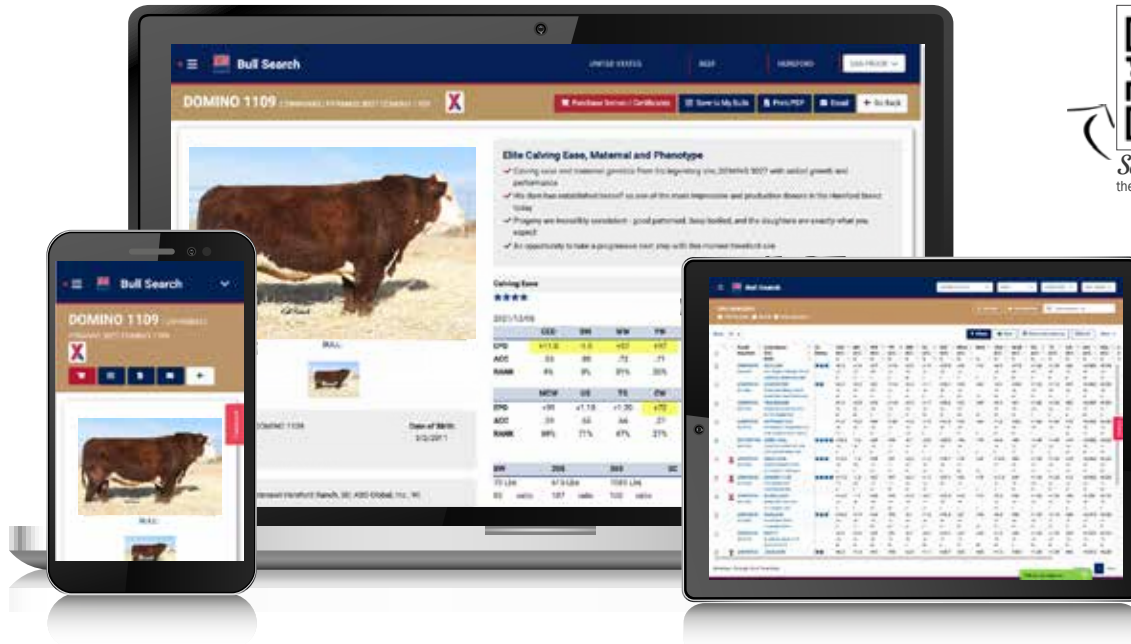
Bull Search

UNITED STATES

BEEF

HEREFORD

DOMINO 1109

Purchase Semen / Certificate

Save to My Bulls

Print PDF

Email

Go Back

Elite Calving Ease, Maternal and Phenotype

Calving ease and maternal genetics from the legendary sire, DOMINO 3027 with added growth and performance

We think has established himself as one of the most impressive and productive donors in the Hereford breed today

Progeny are incredibly consistent - good patterned, deep bodied, and the daughters are exactly what you expect

An opportunity to take a progressive next step with this moderate Hereford sire

Calving Ease

BULL

| | CED | BW | WW | YW |
|---|---|---|---|---|
| EPD | | | | |
| ACC | | | | |
| RANK | | | | |

| | MCW | UD | TS | CW |
|---|---|---|---|---|
| EPD | | | | |
| ACC | | | | |
| RANK | | | | |

DOMINO 1109

Date of Birth:

BW

205

365

SC

Bull Search

DOMINO 1109

BULL

Bull Search

S
the